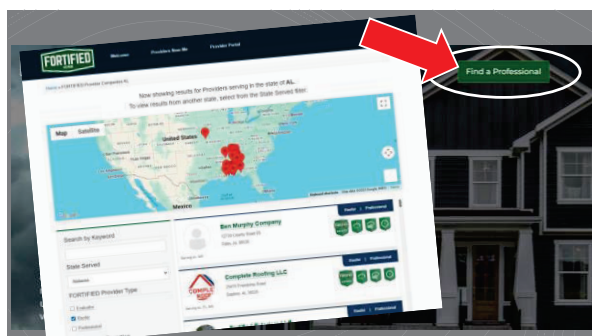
FORTIFIED

Welcome

Providers Near Me

Provider Portal

Find a Professional

Home > FORTIFIED Provider Companies FL

Now showing results for Providers serving in the state of AL.

To view results from another state, select from the State Served filter.

Map

Satellite

United States

Mexico

Search by Keyword

State Served

Alabama

FORTIFIED Provider Type

Evaluator

Roofer

Professional

Ben Murphy Company

Complete Roofing LLC

Dealer

Professional